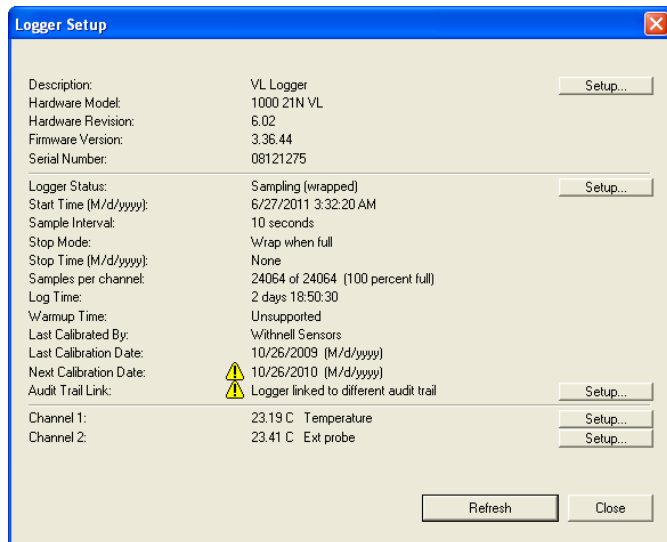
Logger Setup

| | | |
|---|---|---|
| Description: | VL Logger | Setup... |
| Hardware Model: | 1000 21N VL | |
| Hardware Revision: | 6.02 | |
| Firmware Version: | 3.36.44 | |
| Serial Number: | 08121275 | |

| | | |
|---|---|---|
| Logger Status: | Sampling (wrapped) | Setup... |
| Start Time (M/d/yyyy): | 6/27/2011 3:32:20 AM | |
| Sample Interval: | 10 seconds | |
| Stop Mode: | Wrap when full | |
| Stop Time (M/d/yyyy): | None | |
| Samples per channel: | 24064 of 24064 (100 percent full) | |
| Log Time: | 2 days 18:50:30 | |
| Warmup Time: | Unsupported | |
| Last Calibrated By: | Withnell Sensors | |
| Last Calibration Date: | 10/26/2009 (M/d/yyyy) | |
| Next Calibration Date: | 10/26/2010 (M/d/yyyy) | |
| Audit Trail Link: | Logger linked to different audit trail | Setup... |

| | | |
|---|---|---|
| Channel 1: | 23.19 C Temperature | Setup... |
| Channel 2: | 23.41 C Ext probe | Setup... |

Refresh Close